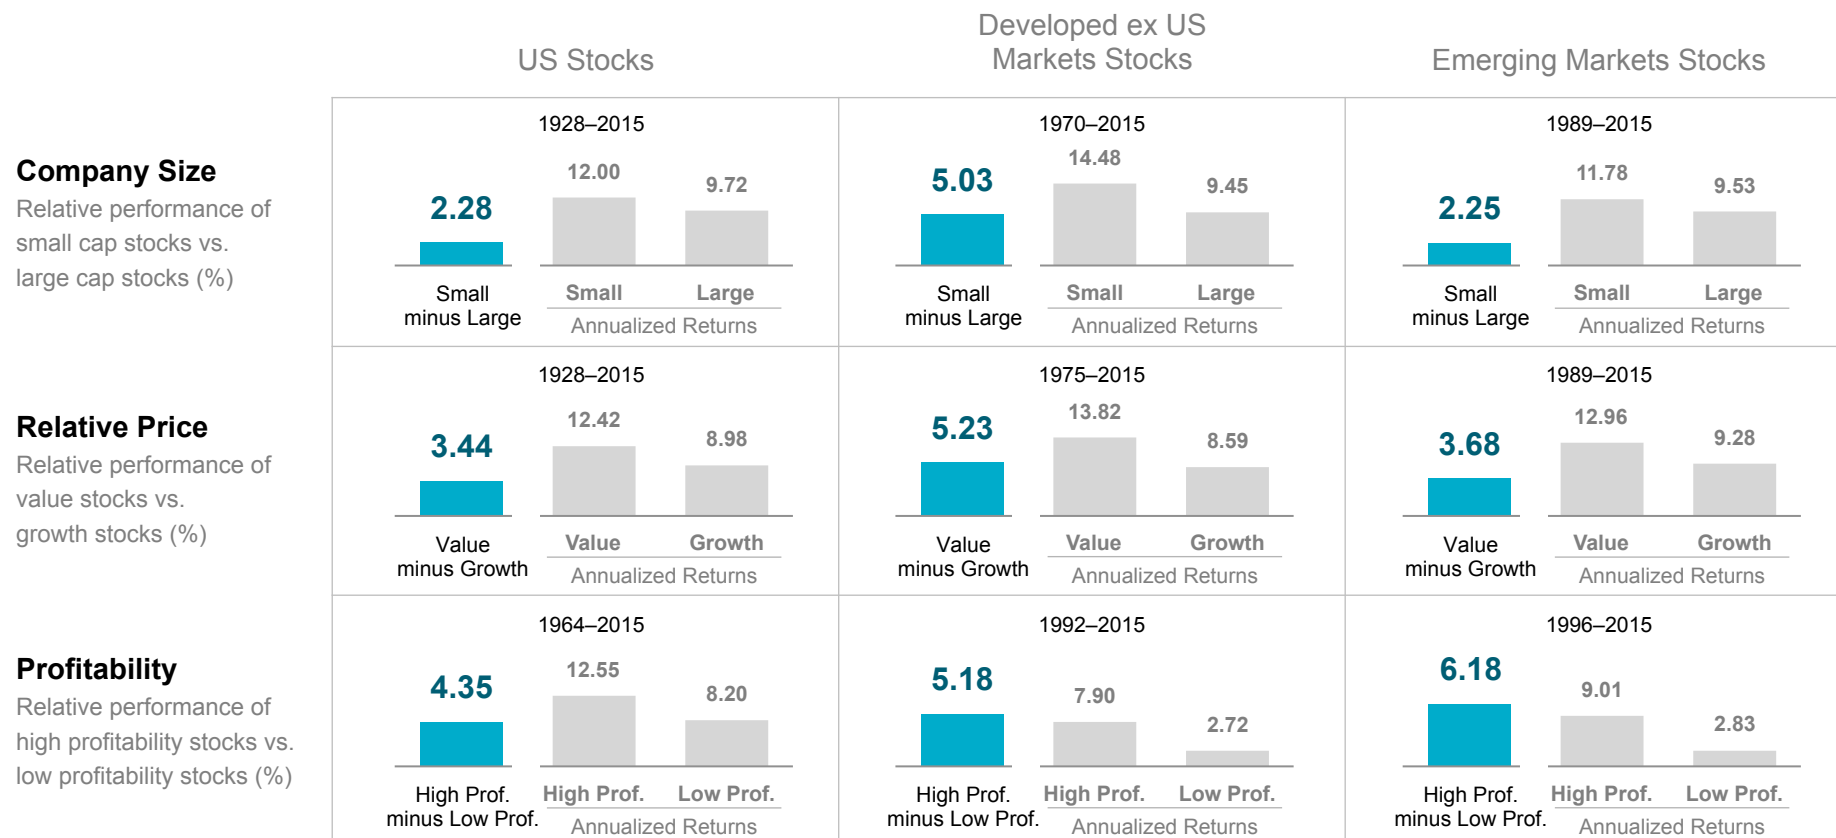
US Stocks

Developed ex US Markets Stocks

Emerging Markets Stocks

Company Size
Relative performance of small cap stocks vs. large cap stocks (%)

1928–2015
2.28
Small minus Large
12.00
9.72
Small
Large
Annualized Returns

1970–2015
5.03
Small minus Large
14.48
9.45
Small
Large
Annualized Returns

1989–2015
2.25
Small minus Large
11.78
9.53
Small
Large
Annualized Returns

Relative Price
Relative performance of value stocks vs. growth stocks (%)

1928–2015
3.44
Value minus Growth
12.42
8.98
Value
Growth
Annualized Returns

1975–2015
5.23
Value minus Growth
13.82
8.59
Value
Growth
Annualized Returns

1989–2015
3.68
Value minus Growth
12.96
9.28
Value
Growth
Annualized Returns

Profitability
Relative performance of high profitability stocks vs. low profitability stocks (%)

1964–2015
4.35
High Prof. minus Low Prof.
12.55
8.20
High Prof.
Low Prof.
Annualized Returns

1992–2015
5.18
High Prof. minus Low Prof.
7.90
2.72
High Prof.
Low Prof.
Annualized Returns

1996–2015
6.18
High Prof. minus Low Prof.
9.01
2.83
High Prof.
Low Prof.
Annualized Returns